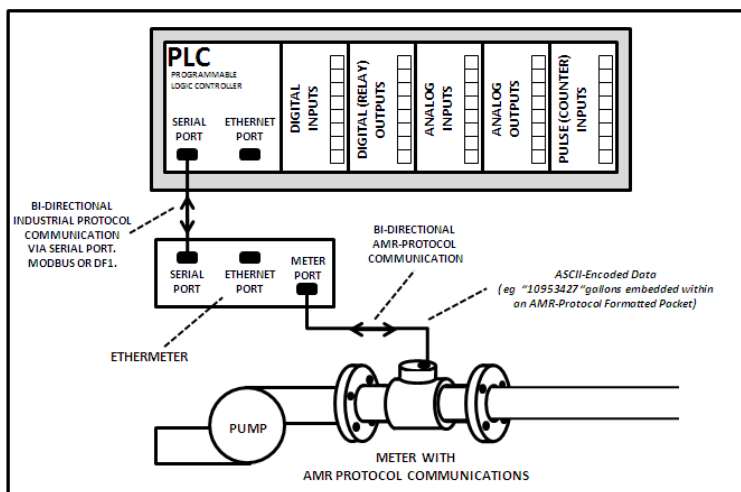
PLC
PROGRAMMABLE LOGIC CONTROLLER

SERIAL PORT
ETHERNET PORT

DIGITAL INPUTS
DIGITAL (RELAY) OUTPUTS
ANALOG INPUTS
ANALOG OUTPUTS
PULSE (COUNTER) INPUTS

BI-DIRECTIONAL INDUSTRIAL PROTOCOL COMMUNICATION VIA SERIAL PORT. MODBUS OR DF1.

BI-DIRECTIONAL AMR-PROTOCOL COMMUNICATION

SERIAL PORT
ETHERNET PORT
METER PORT

ASCII-Encoded Data
( eg "10953427 "gallons embedded within an AMR-Protocol Formatted Packet)

ETHERMETER

PUMP

METER WITH AMR PROTOCOL COMMUNICATIONS